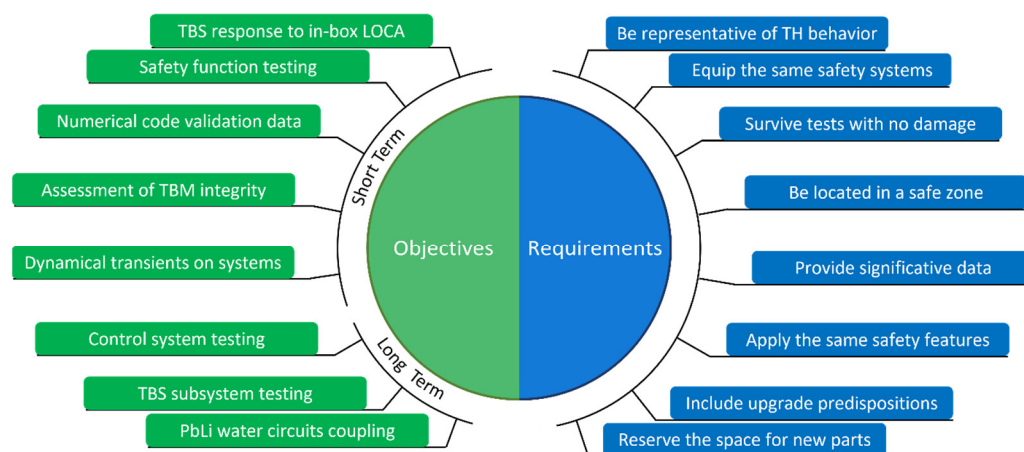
TBS response to in-box LOCA

Safety function testing

Numerical code validation data

Assessment of TBM integrity

Dynamical transients on systems

Control system testing

TBS subsystem testing

PbLi water circuits coupling

Short Term

Long Term

Objectives

Requirements

Be representative of TH behavior

Equip the same safety systems

Survive tests with no damage

Be located in a safe zone

Provide significative data

Apply the same safety features

Include upgrade predispositions

Reserve the space for new parts